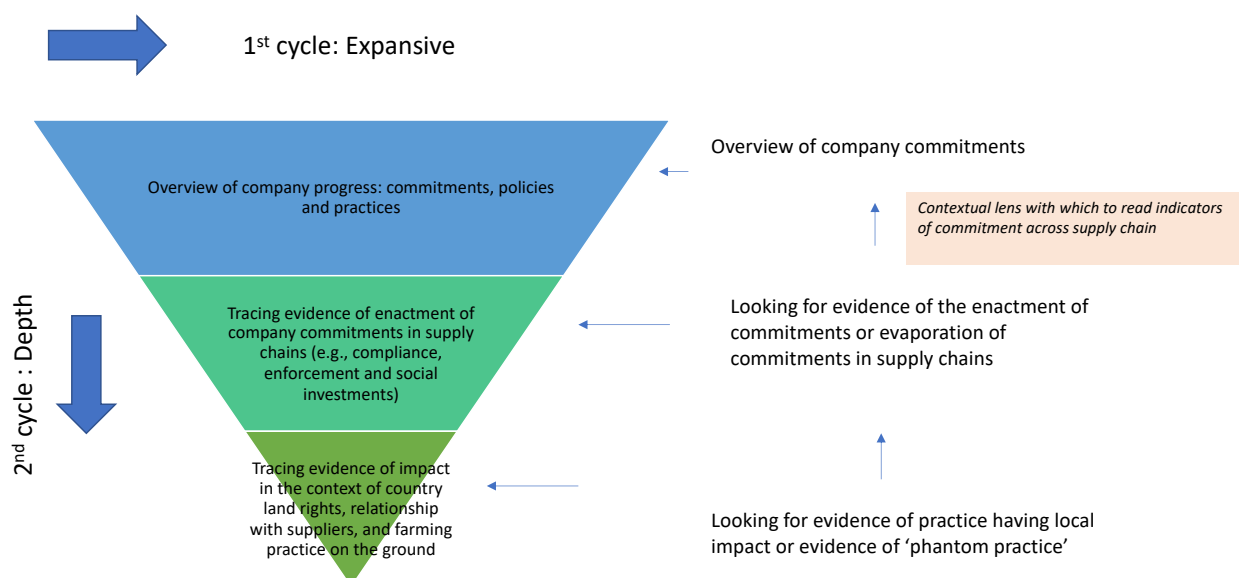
1$^{st}$ cycle: Expansive

Overview of company progress: commitments, policies and practices

Tracing evidence of enactment of company commitments in supply chains (e.g., compliance, enforcement and social investments)

Tracing evidence of impact in the context of country land rights, relationship with suppliers, and farming practice on the ground

2$^{nd}$ cycle : Depth

Overview of company commitments

Contextual lens with which to read indicators of commitment across supply chain

Looking for evidence of the enactment of commitments or evaporation of commitments in supply chains

Looking for evidence of practice having local impact or evidence of 'phantom practice'